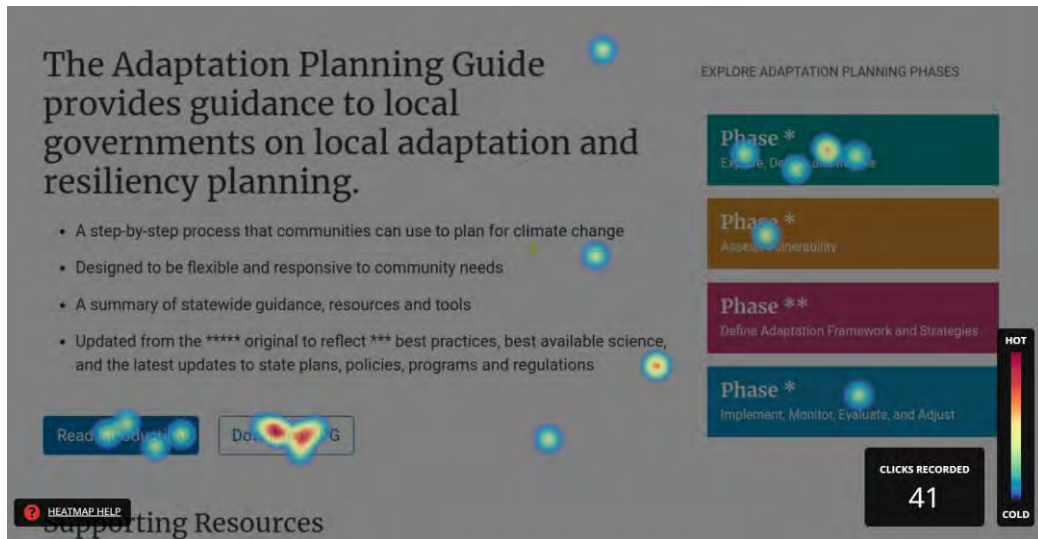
The Adaptation Planning Guide provides guidance to local governments on local adaptation and resiliency planning.

- A step-by-step process that communities can use to plan for climate change
- Designed to be flexible and responsive to community needs
- A summary of statewide guidance, resources and tools
- Updated from the ***** original to reflect *** best practices, best available science, and the latest updates to state plans, policies, programs and regulations

Read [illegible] Do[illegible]G

EXPLORE ADAPTATION PLANNING PHASES

Phase *
Ex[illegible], De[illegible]

Phase *
Ass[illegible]lnerability

Phase **
Define Adaptation Framework and Strategies

Phase *
Implement, Monitor, Evaluate, and Adjust

HOT

COLD

CLICKS RECORDED
41

HEATMAP HELP

Supporting Resources